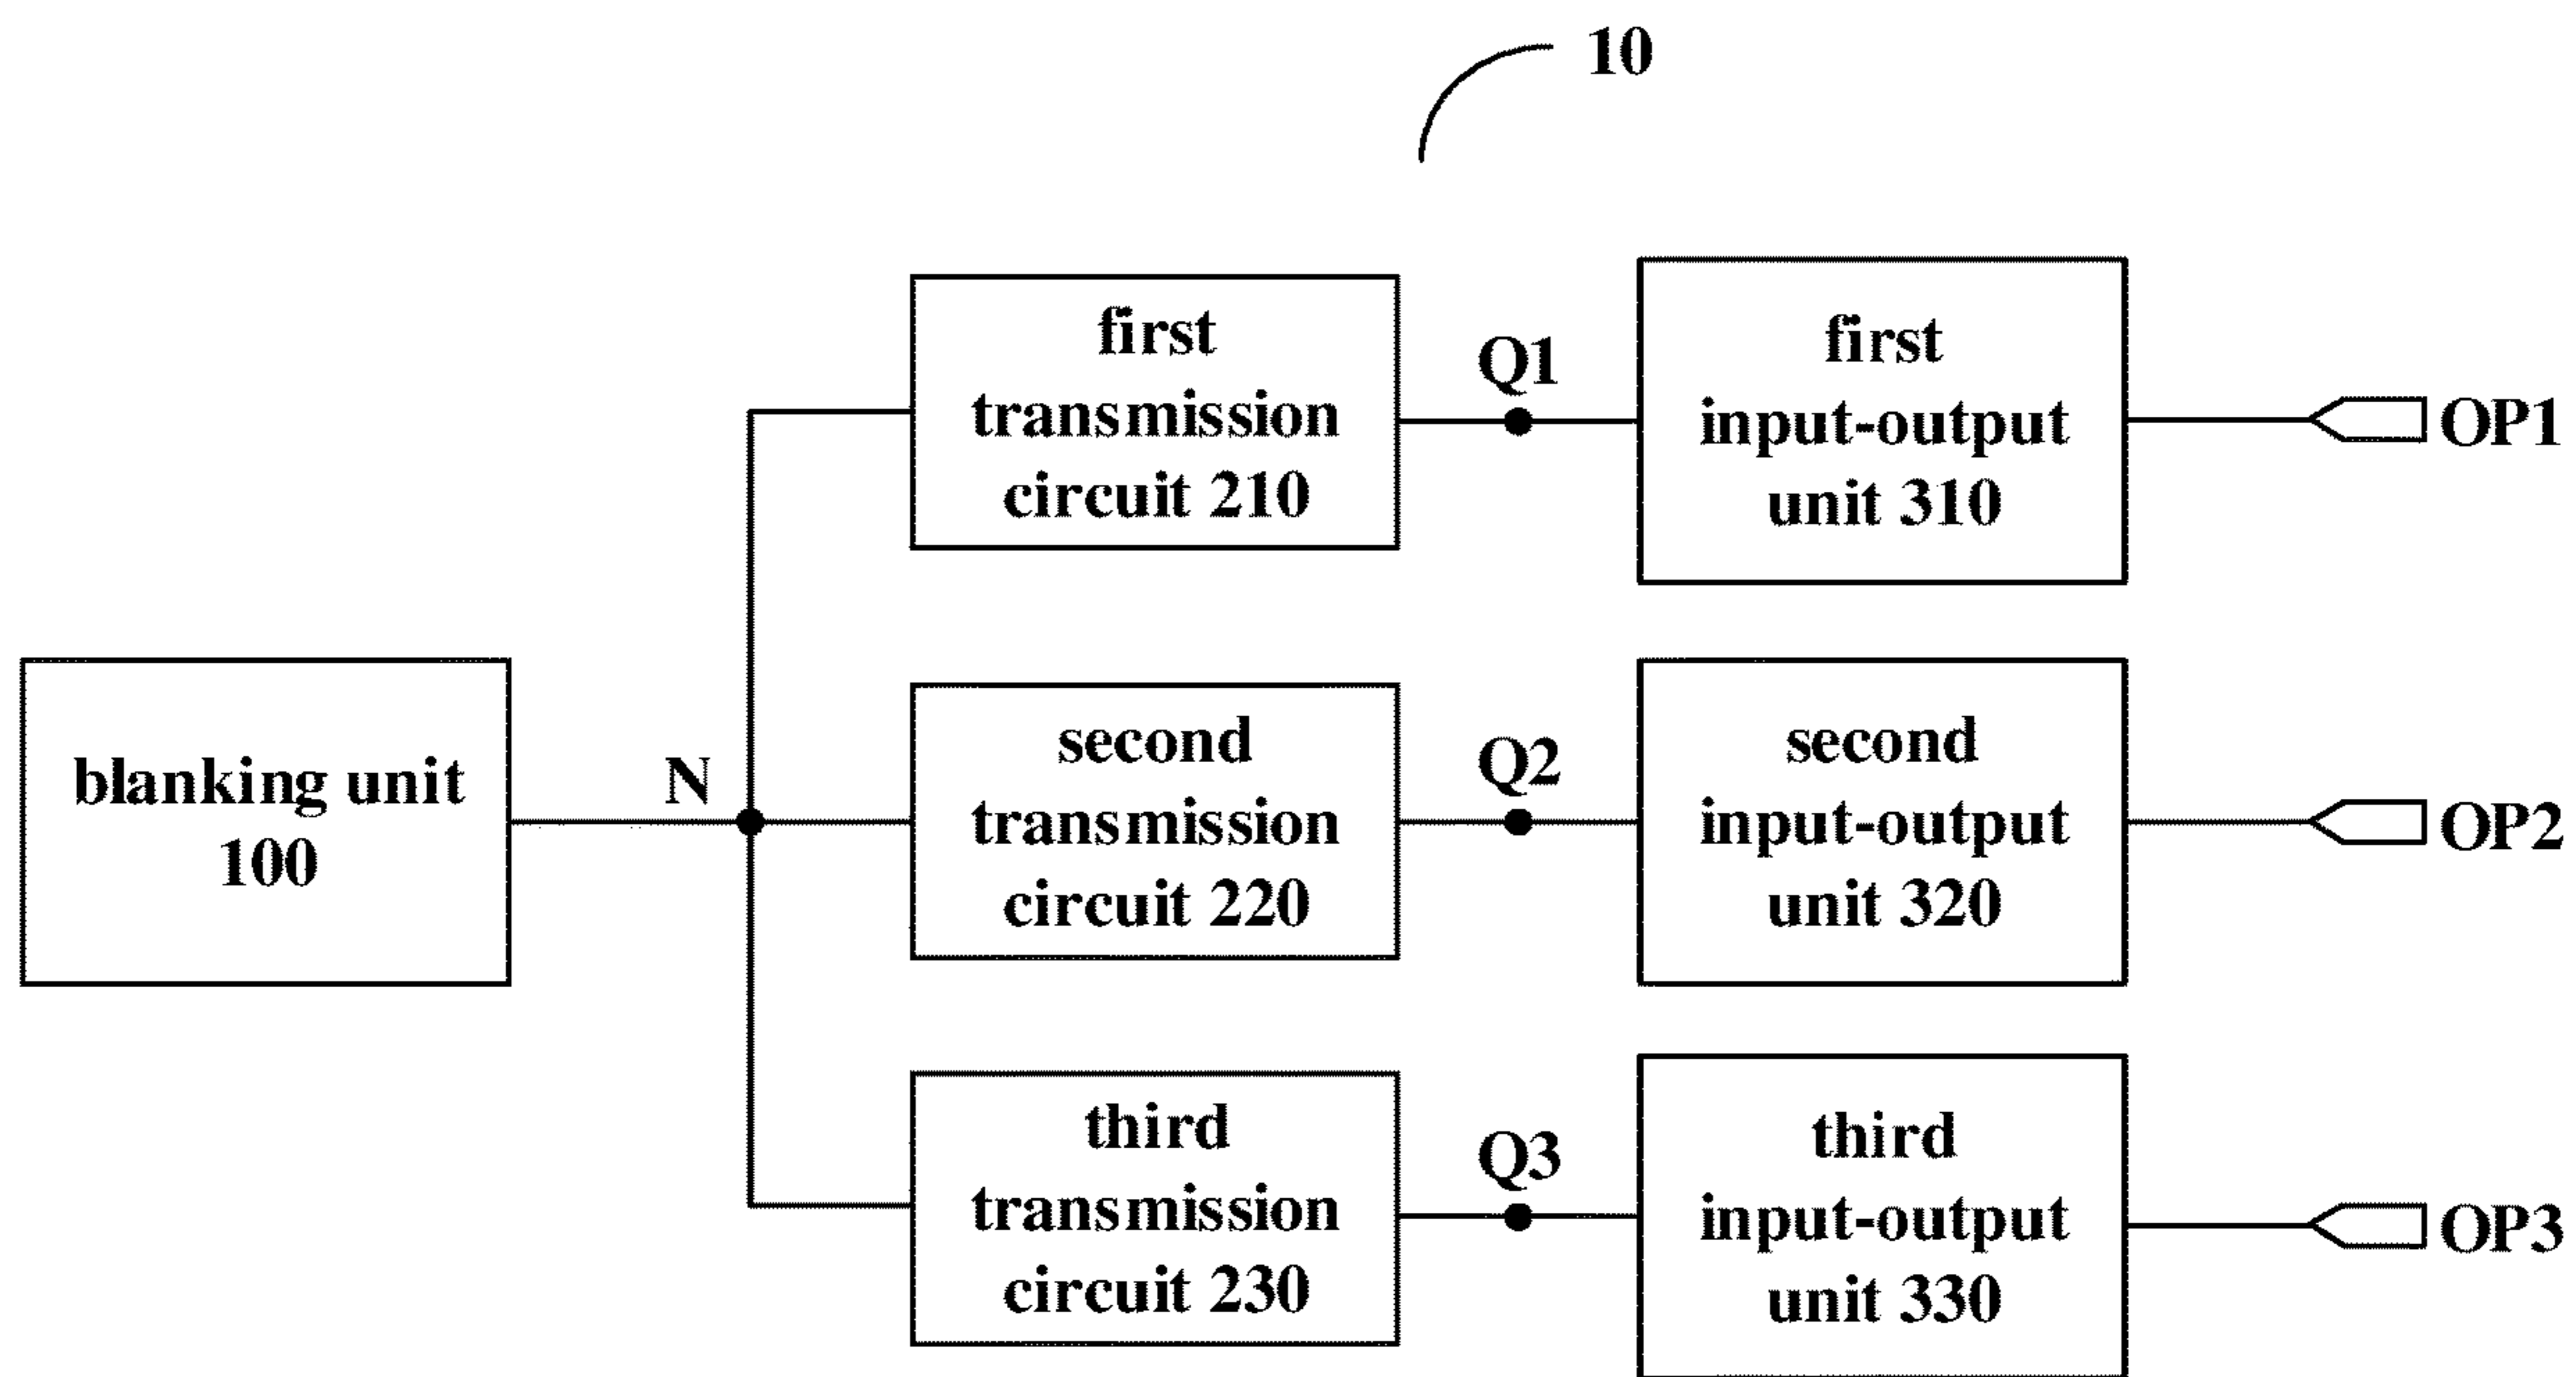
10

first transmission circuit 210

Q1

first input-output unit 310

OP1

blanking unit 100

N

second transmission circuit 220

Q2

second input-output unit 320

OP2

third transmission circuit 230

Q3

third input-output unit 330

OP3